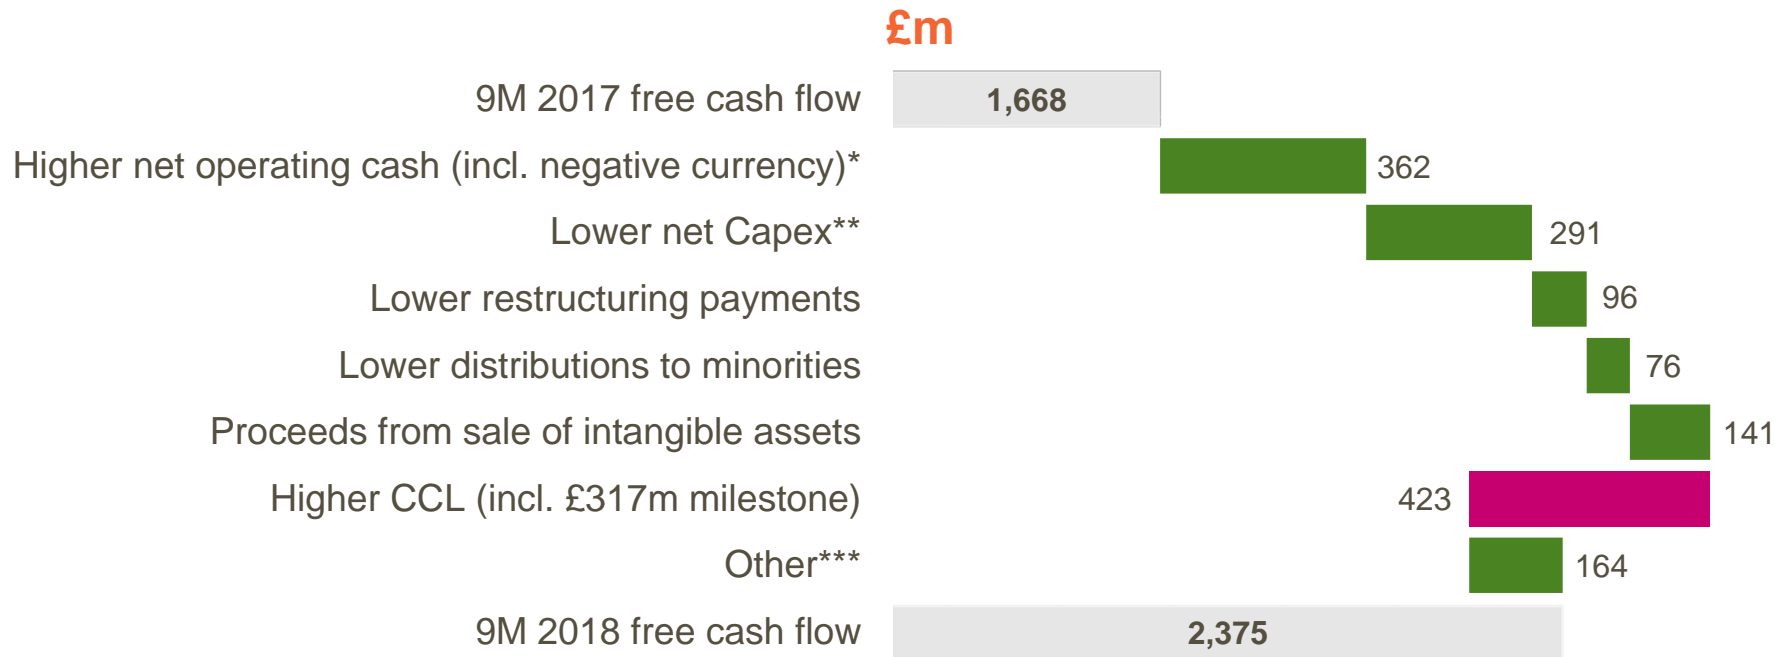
£m

9M 2017 free cash flow 1,668

Higher net operating cash (incl. negative currency)* 362

Lower net Capex** 291

Lower restructuring payments 96

Lower distributions to minorities 76

Proceeds from sale of intangible assets 141

Higher CCL (incl. £317m milestone) 423

Other*** 164

9M 2018 free cash flow 2,375